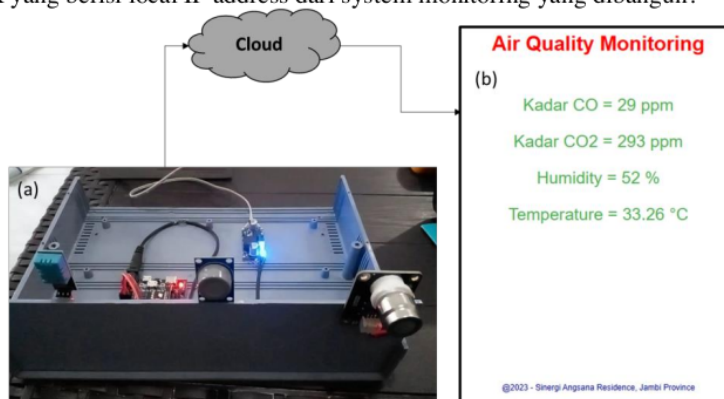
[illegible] yang berisi local IP address dari system monitoring yang dibangun.

Cloud

(a)

Air Quality Monitoring

(b)

Kadar CO = 29 ppm

Kadar CO2 = 293 ppm

Humidity = 52 %

Temperature = 33.26 °C

@2023 - Sinergi Angsana Residence, Jambi Province